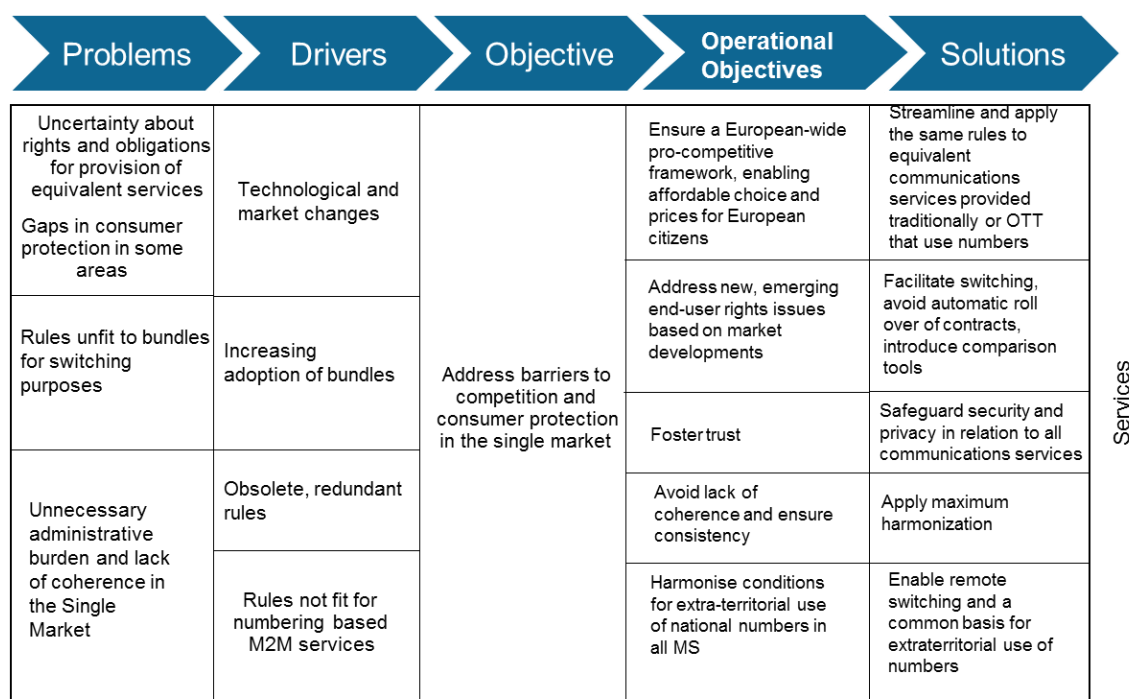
Problems

Drivers

Objective

Operational Objectives

Solutions

| Problems | Drivers | Objective | Operational Objectives | Solutions |
|---|---|---|---|---|
| Uncertainty about rights and obligations for provision of equivalent services<br>Gaps in consumer protection in some areas | Technological and market changes | Address barriers to competition and consumer protection in the single market | Ensure a European-wide pro-competitive framework, enabling affordable choice and prices for European citizens | Streamline and apply the same rules to equivalent communications services provided traditionally or OTT that use numbers |
| | | | Address new, emerging end-user rights issues based on market developments | Facilitate switching, avoid automatic roll over of contracts, introduce comparison tools |
| Rules unfit to bundles for switching purposes | Increasing adoption of bundles | | Foster trust | Safeguard security and privacy in relation to all communications services |
| Unnecessary administrative burden and lack of coherence in the Single Market | Obsolete, redundant rules | | Avoid lack of coherence and ensure consistency | Apply maximum harmonization |
| | Rules not fit for numbering based M2M services | | Harmonise conditions for extra-territorial use of national numbers in all MS | Enable remote switching and a common basis for extraterritorial use of numbers |

Services